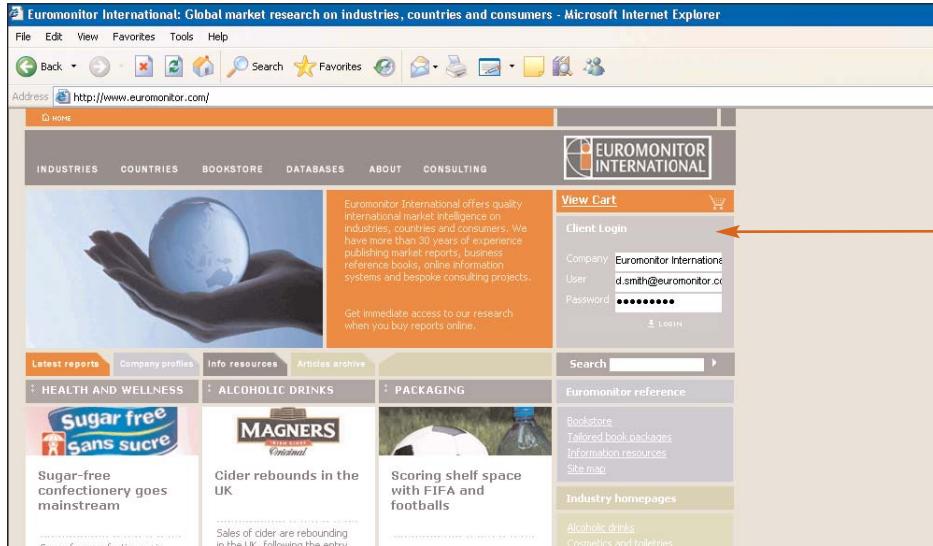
Euromonitor International: Global market research on industries, countries and consumers - Microsoft Internet Explorer

File Edit View Favorites Tools Help

Back Search Favorites

Address http://www.euromonitor.com/

HOME

INDUSTRIES COUNTRIES BOOKSTORE DATABASES ABOUT CONSULTING

EUROMONITOR INTERNATIONAL

Euromonitor International offers quality international market intelligence on industries, countries and consumers. We have more than 30 years of experience publishing market reports, business reference books, online information systems and bespoke consulting projects.

Get immediate access to our research when you buy reports online.

View Cart

Client Login

Company Euromonitor Internationa

User d.smith@euromonitor.co

Password ●●●●●●●●●

LOGIN

Latest reports Company profiles Info resources Articles archive

Search

HEALTH AND WELLNESS

Sugar free sans sucre

Sugar-free confectionery goes mainstream

ALCOHOLIC DRINKS

MAGNERS Original

Cider rebounds in the UK

Sales of cider are rebounding in the UK, following the entry

PACKAGING

Scoring shelf space with FIFA and footballs

Euromonitor reference

Bookstore
Tailored book packages
Information resources
Site map

Industry homepages

Alcoholic drinks
Cosmetics and toiletries